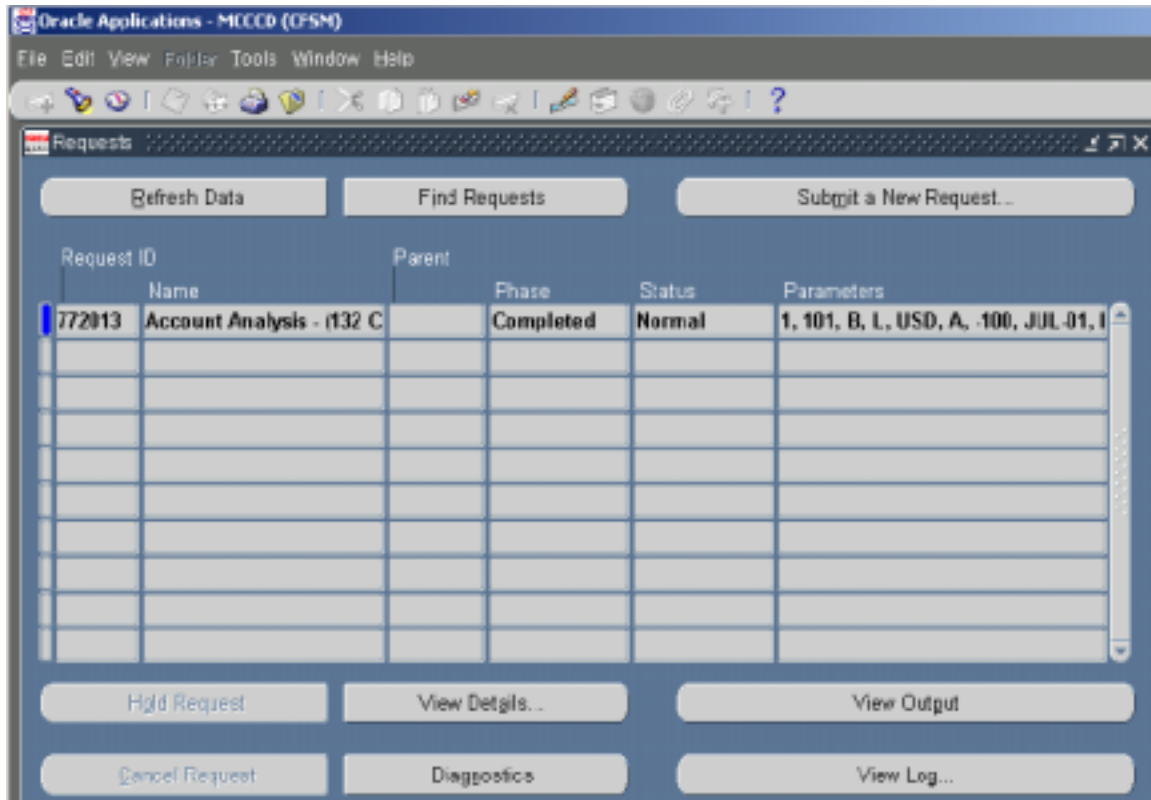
Oracle Applications - MCCCD (CFSM)

File Edit View Folder Tools Window Help

?

Requests

Refresh Data

Find Requests

Submit a New Request...

| Request ID | Name | Parent | Phase | Status | Parameters |
|---|---|---|---|---|---|
| 772013 | Account Analysis - (132 C | | Completed | Normal | 1, 101, B, L, USD, A, -100, JUL-01, I |
| | | | | | |
| | | | | | |
| | | | | | |
| | | | | | |
| | | | | | |
| | | | | | |
| | | | | | |
| | | | | | |
| | | | | | |

Hold Request

View Details...

View Output

Cancel Request

Diagnostics

View Log...